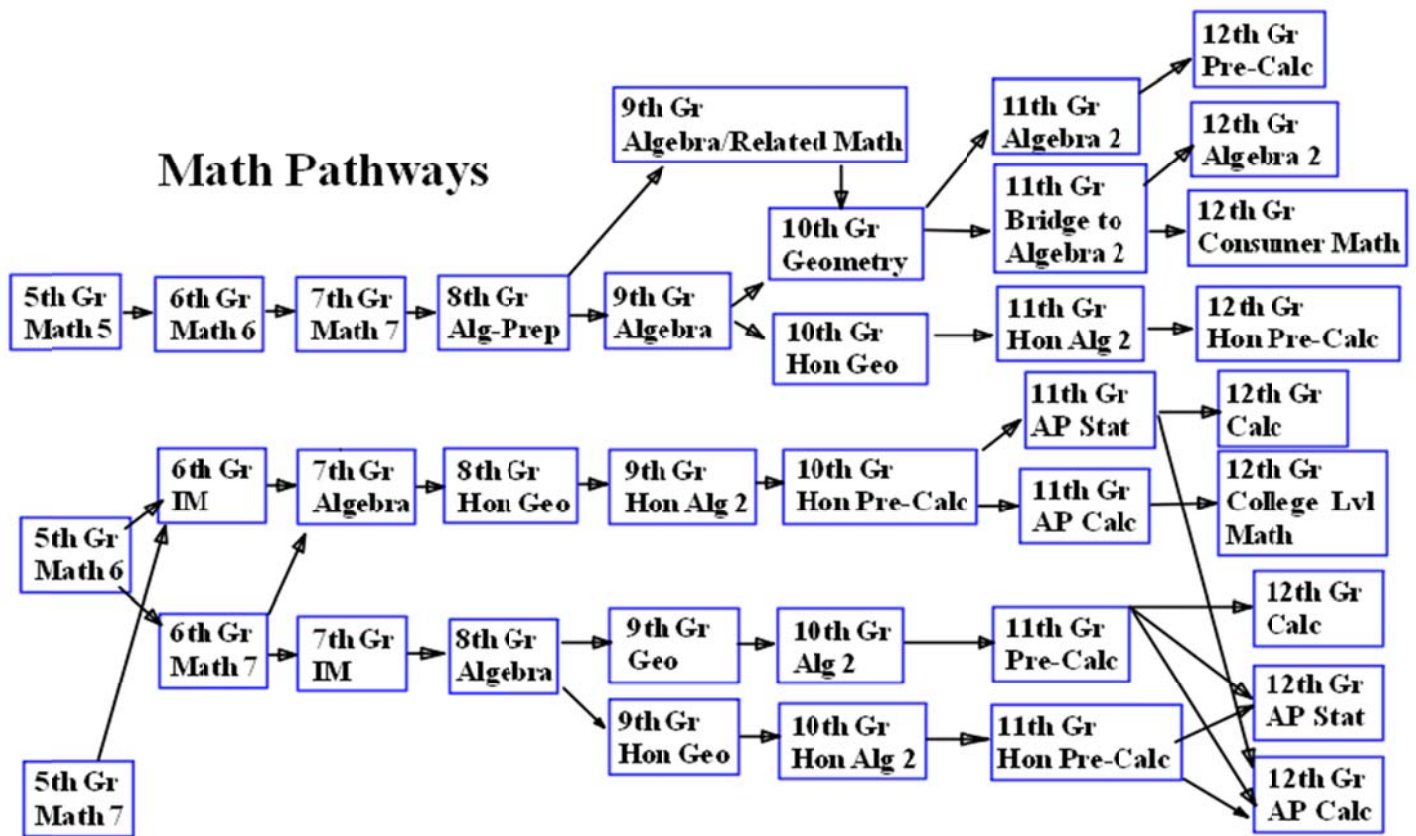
Math Pathways

5th Gr Math 5

6th Gr Math 6

7th Gr Math 7

8th Gr Alg-Prep

9th Gr Algebra/Related Math

9th Gr Algebra

10th Gr Geometry

10th Gr Hon Geo

11th Gr Algebra 2

11th Gr Bridge to Algebra 2

11th Gr Hon Alg 2

12th Gr Pre-Calc

12th Gr Algebra 2

12th Gr Consumer Math

12th Gr Hon Pre-Calc

5th Gr Math 6

6th Gr IM

7th Gr Algebra

8th Gr Hon Geo

9th Gr Hon Alg 2

10th Gr Hon Pre-Calc

11th Gr AP Stat

11th Gr AP Calc

12th Gr Calc

12th Gr College Lvl Math

6th Gr Math 7

7th Gr IM

8th Gr Algebra

9th Gr Geo

10th Gr Alg 2

11th Gr Pre-Calc

9th Gr Hon Geo

10th Gr Hon Alg 2

11th Gr Hon Pre-Calc

12th Gr Calc

12th Gr AP Stat

12th Gr AP Calc

5th Gr Math 7